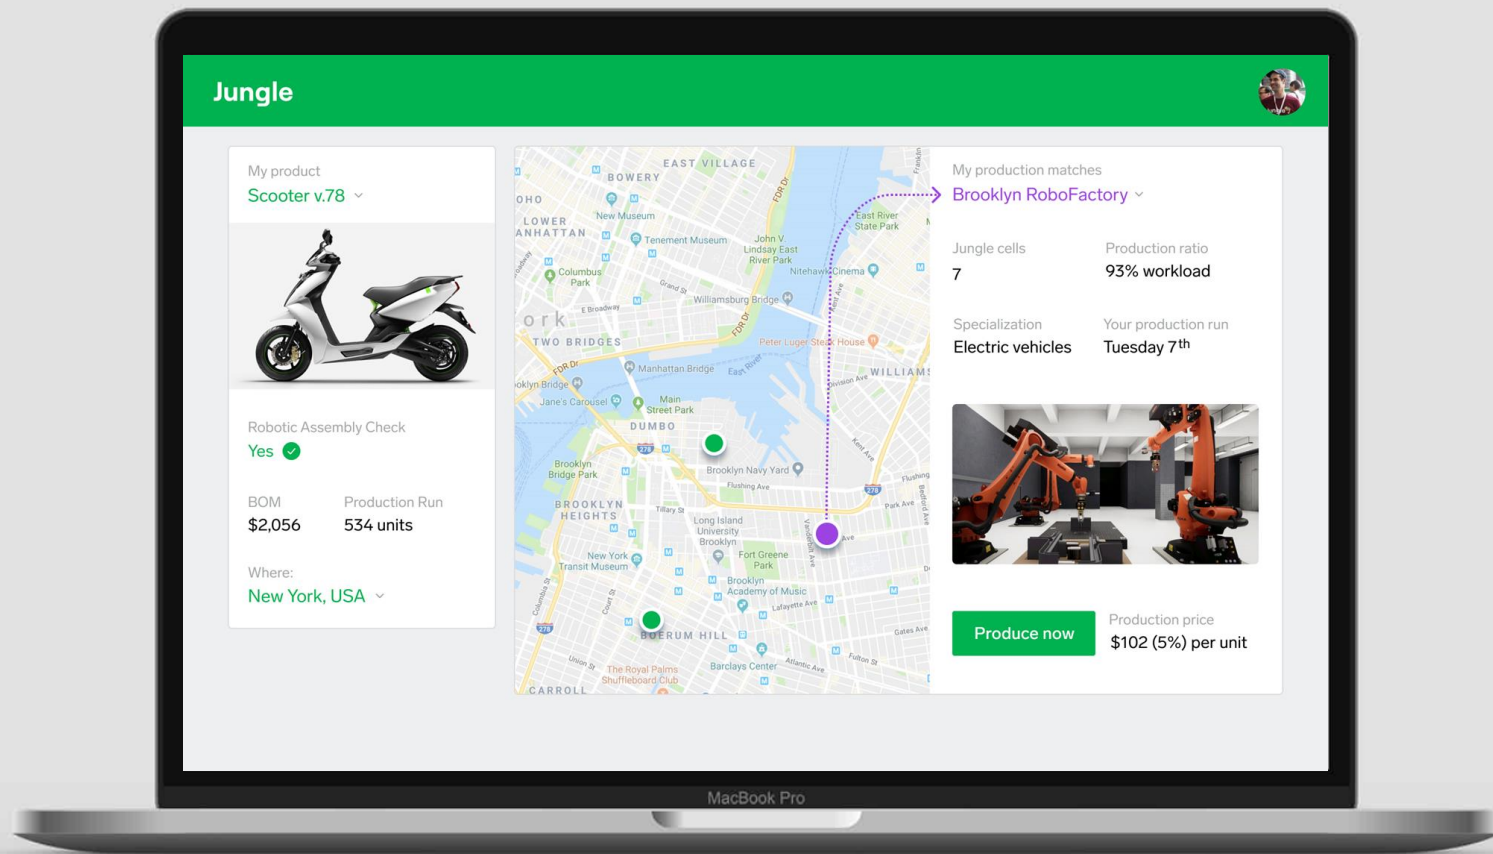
Jungle

My product
Scooter v.78

Robotic Assembly Check
Yes

BOM
$2,056

Production Run
534 units

Where:
New York, USA

EAST VILLAGE
BOWERY
LOWER MANHATTAN
New Museum
Tenement Museum
Columbus Park
John V. Lindsay East River Park
East River State Park
Nitehawk Cinema
Williamsburg Bridge
TWO BRIDGES
Peter Luger Steak House
Manhattan Bridge
Jane's Carousel
Main Street Park
DUMBO
WILLIAMS
Brooklyn Bridge Park
Brooklyn Navy Yard
BROOKLYN HEIGHTS
Long Island University Brooklyn
New York Transit Museum
Fort Greene Park
Brooklyn Academy of Music
BOERUM HILL
The Royal Palms Shuffleboard Club
Barclays Center
CARROLL

My production matches
Brooklyn RoboFactory

Jungle cells
7

Production ratio
93% workload

Specialization
Electric vehicles

Your production run
Tuesday 7$^{th}$

Produce now

Production price
$102 (5%) per unit

MacBook Pro